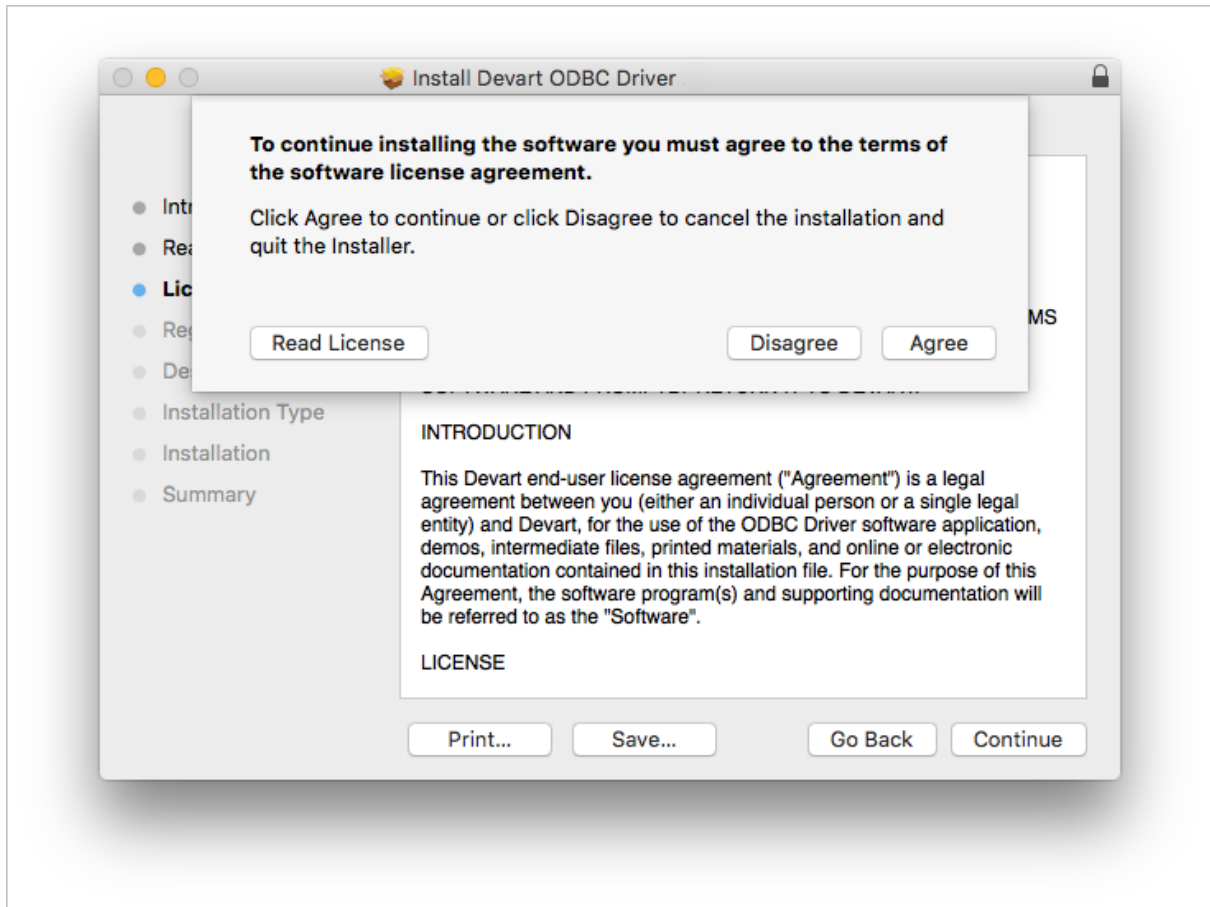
Install Devart ODBC Driver

To continue installing the software you must agree to the terms of the software license agreement.

Click Agree to continue or click Disagree to cancel the installation and quit the Installer.

Read License

Disagree

Agree

Intr

Rea

Lic

Reg

Des

Installation Type

Installation

Summary

MS

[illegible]

INTRODUCTION

This Devart end-user license agreement ("Agreement") is a legal agreement between you (either an individual person or a single legal entity) and Devart, for the use of the ODBC Driver software application, demos, intermediate files, printed materials, and online or electronic documentation contained in this installation file. For the purpose of this Agreement, the software program(s) and supporting documentation will be referred to as the "Software".

LICENSE

Print...

Save...

Go Back

Continue